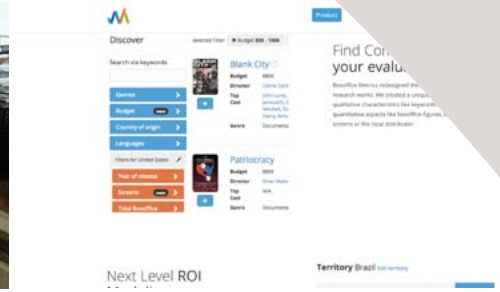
Product

Discover

Selected Filter: Budget $0k - 100k

Search via keywords

Genres

Budget

Country of origin

Languages

Filters for United States

Year of release

Screens

Total Boxoffice

Blank City

Budget $80k

Director Céline Danhier

Top Cast John Lurie, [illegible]

Genre Documentary

Patriocracy

Budget $80k

Director Brian Malone

Top Cast N/A

Genre Documentary

Find Con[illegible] your evalu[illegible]

Boxoffice Metrics redesigned the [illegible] research works. We created a unique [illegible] qualitative characteristics like keywords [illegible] quantitative aspects like Boxoffice figures, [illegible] screens or the local distributor.

Next Level ROI

Territory Brazil Edit territory